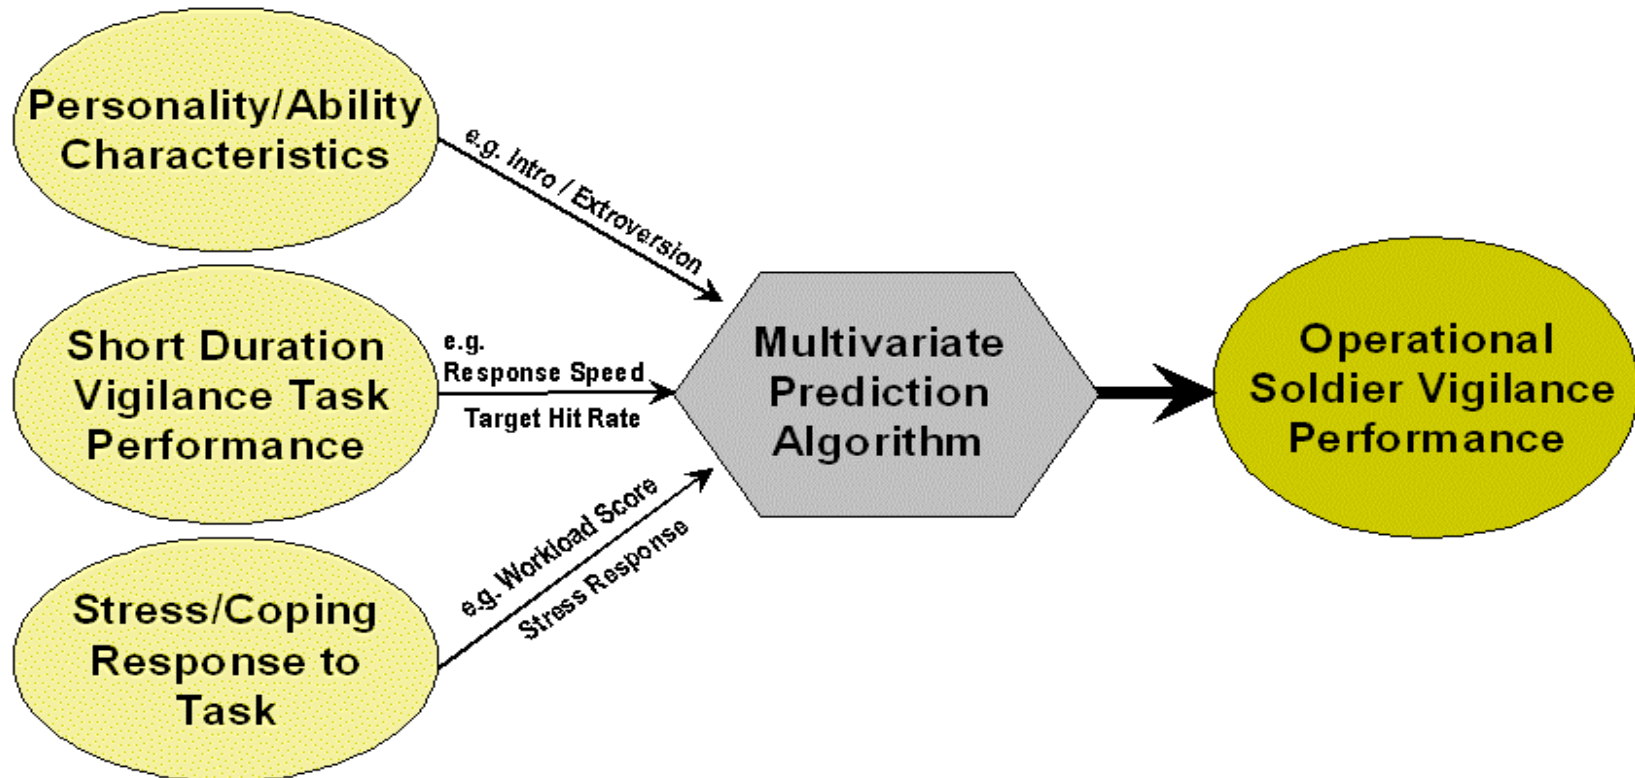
Personality/Ability Characteristics

e.g. Intro / Extroversion

Short Duration Vigilance Task Performance

e.g. Response Speed

Target Hit Rate

Stress/Coping Response to Task

e.g. Workload Score

Stress Response

Multivariate Prediction Algorithm

Operational Soldier Vigilance Performance